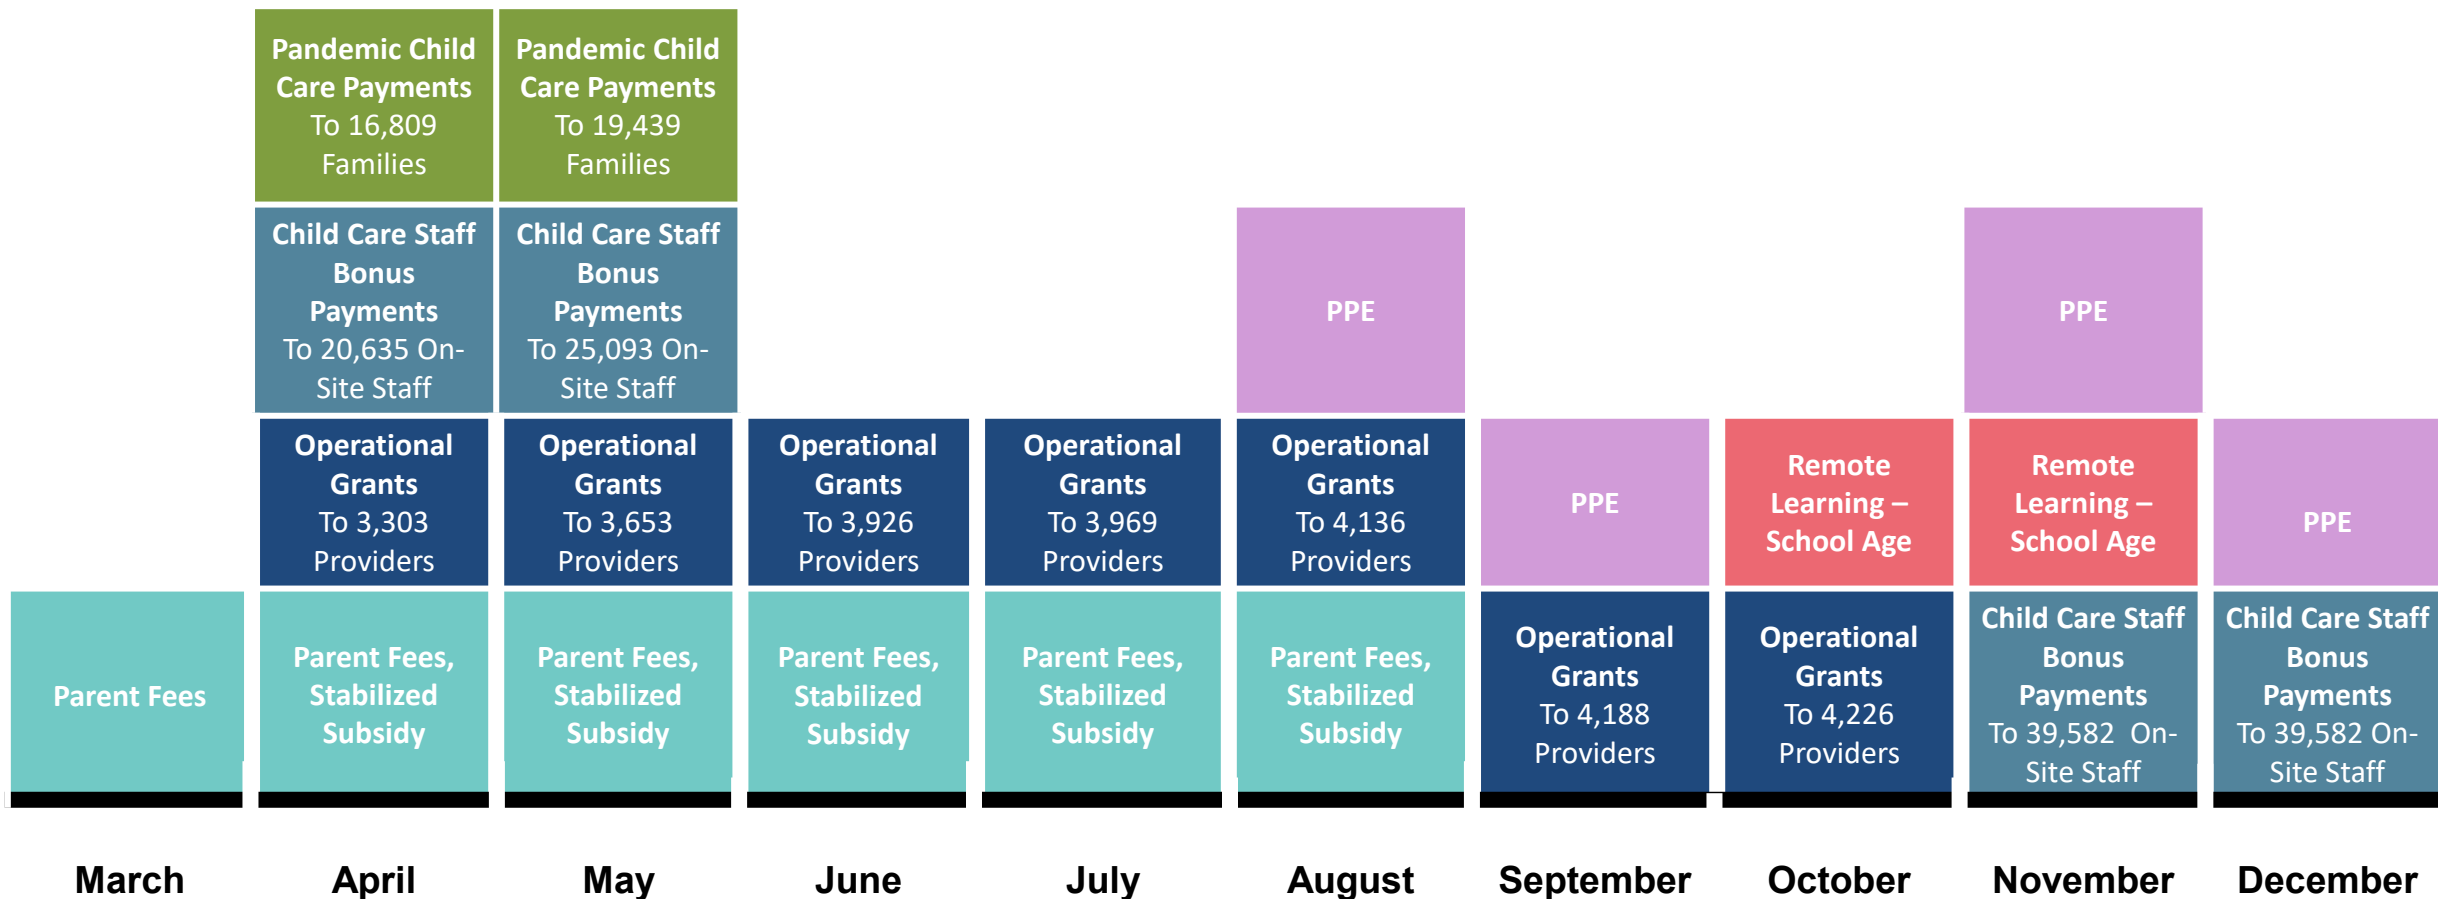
Pandemic Child Care Payments To 16,809 Families

Pandemic Child Care Payments To 19,439 Families

Child Care Staff Bonus Payments To 20,635 On-Site Staff

Child Care Staff Bonus Payments To 25,093 On-Site Staff

PPE

PPE

Operational Grants To 3,303 Providers

Operational Grants To 3,653 Providers

Operational Grants To 3,926 Providers

Operational Grants To 3,969 Providers

Operational Grants To 4,136 Providers

PPE

Remote Learning – School Age

Remote Learning – School Age

PPE

Parent Fees

Parent Fees, Stabilized Subsidy

Parent Fees, Stabilized Subsidy

Parent Fees, Stabilized Subsidy

Parent Fees, Stabilized Subsidy

Parent Fees, Stabilized Subsidy

Operational Grants To 4,188 Providers

Operational Grants To 4,226 Providers

Child Care Staff Bonus Payments To 39,582 On-Site Staff

Child Care Staff Bonus Payments To 39,582 On-Site Staff

March April May June July August September October November December